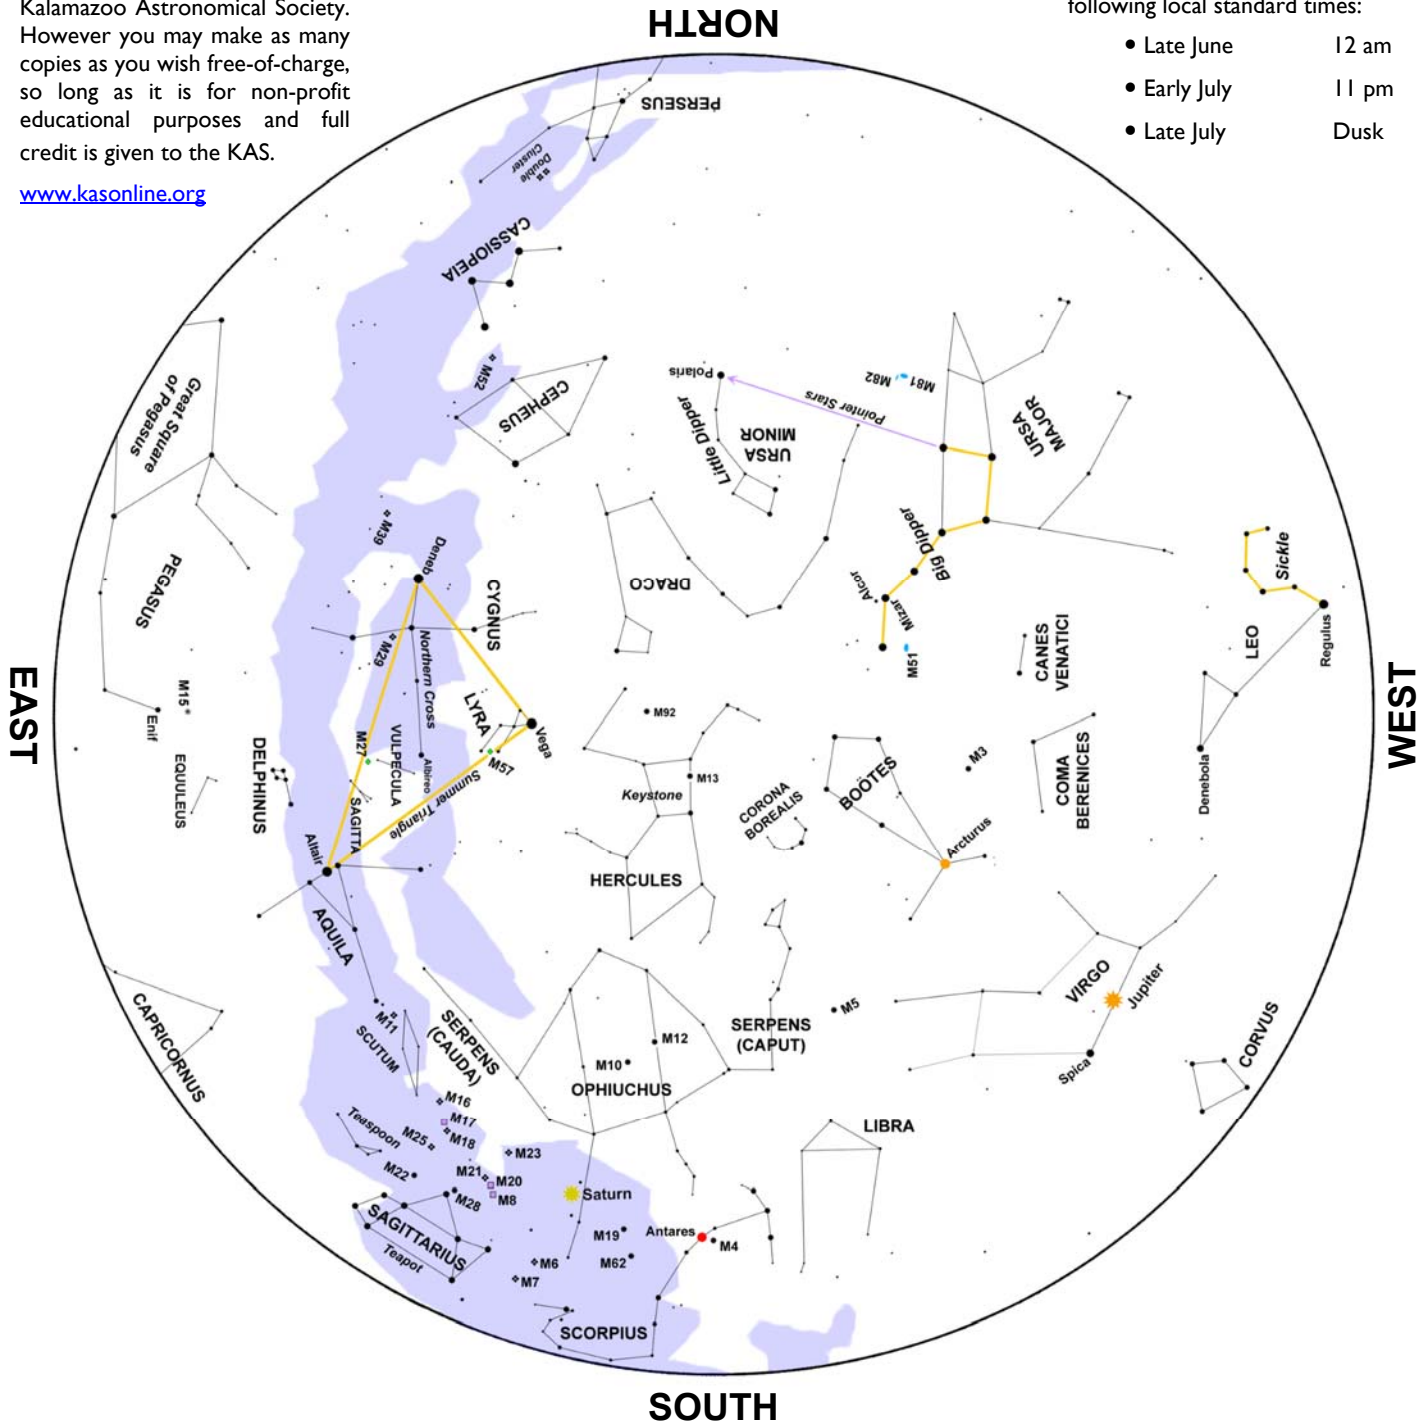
Kalamazoo Astronomical Society. However you may make as many copies as you wish free-of-charge, so long as it is for non-profit educational purposes and full credit is given to the KAS.

www.kasonline.org

NORTH

following local standard times:

• Late June 12 am
• Early July 11 pm
• Late July Dusk

PERSEUS
Double Cluster
CASSIOPEIA
M52
CEPHEUS
Polaris
M82 M81
Pointer Stars
Little Dipper
URSA MINOR
URSA MAJOR
Great Square of Pegasus
PEGASUS
M39
Deneb
CYGNUS
DRACO
Big Dipper
Alcor
Mizar
M51
Sickle
LEO
Regulus
CANES VENATICI
M29
Northern Cross
LYRA
Vega
M92
M15
Enif
EQUULEUS
DELPHINUS
M27
VULPECULA
Albireo
M57
Summer Triangle
SAGITTA
Altair
M13
Keystone
CORONA BOREALIS
BOÖTES
M3
COMA BERENICES
Denebola
Arcturus
HERCULES
EAST
WEST
AQUILA
M11
SCUTUM
SERPENS (CAUDA)
M12
M10
OPHIUCHUS
SERPENS (CAPUT)
M5
VIRGO
Jupiter
Spica
CORVUS
CAPRICORNUS
M16
M17
M18
Teaspoon
M25
M22
M23
M21
M20
M8
M28
Saturn
LIBRA
SAGITTARIUS
Teapot
M19
Antares
M4
M6
M62
M7
SCORPIUS
SOUTH